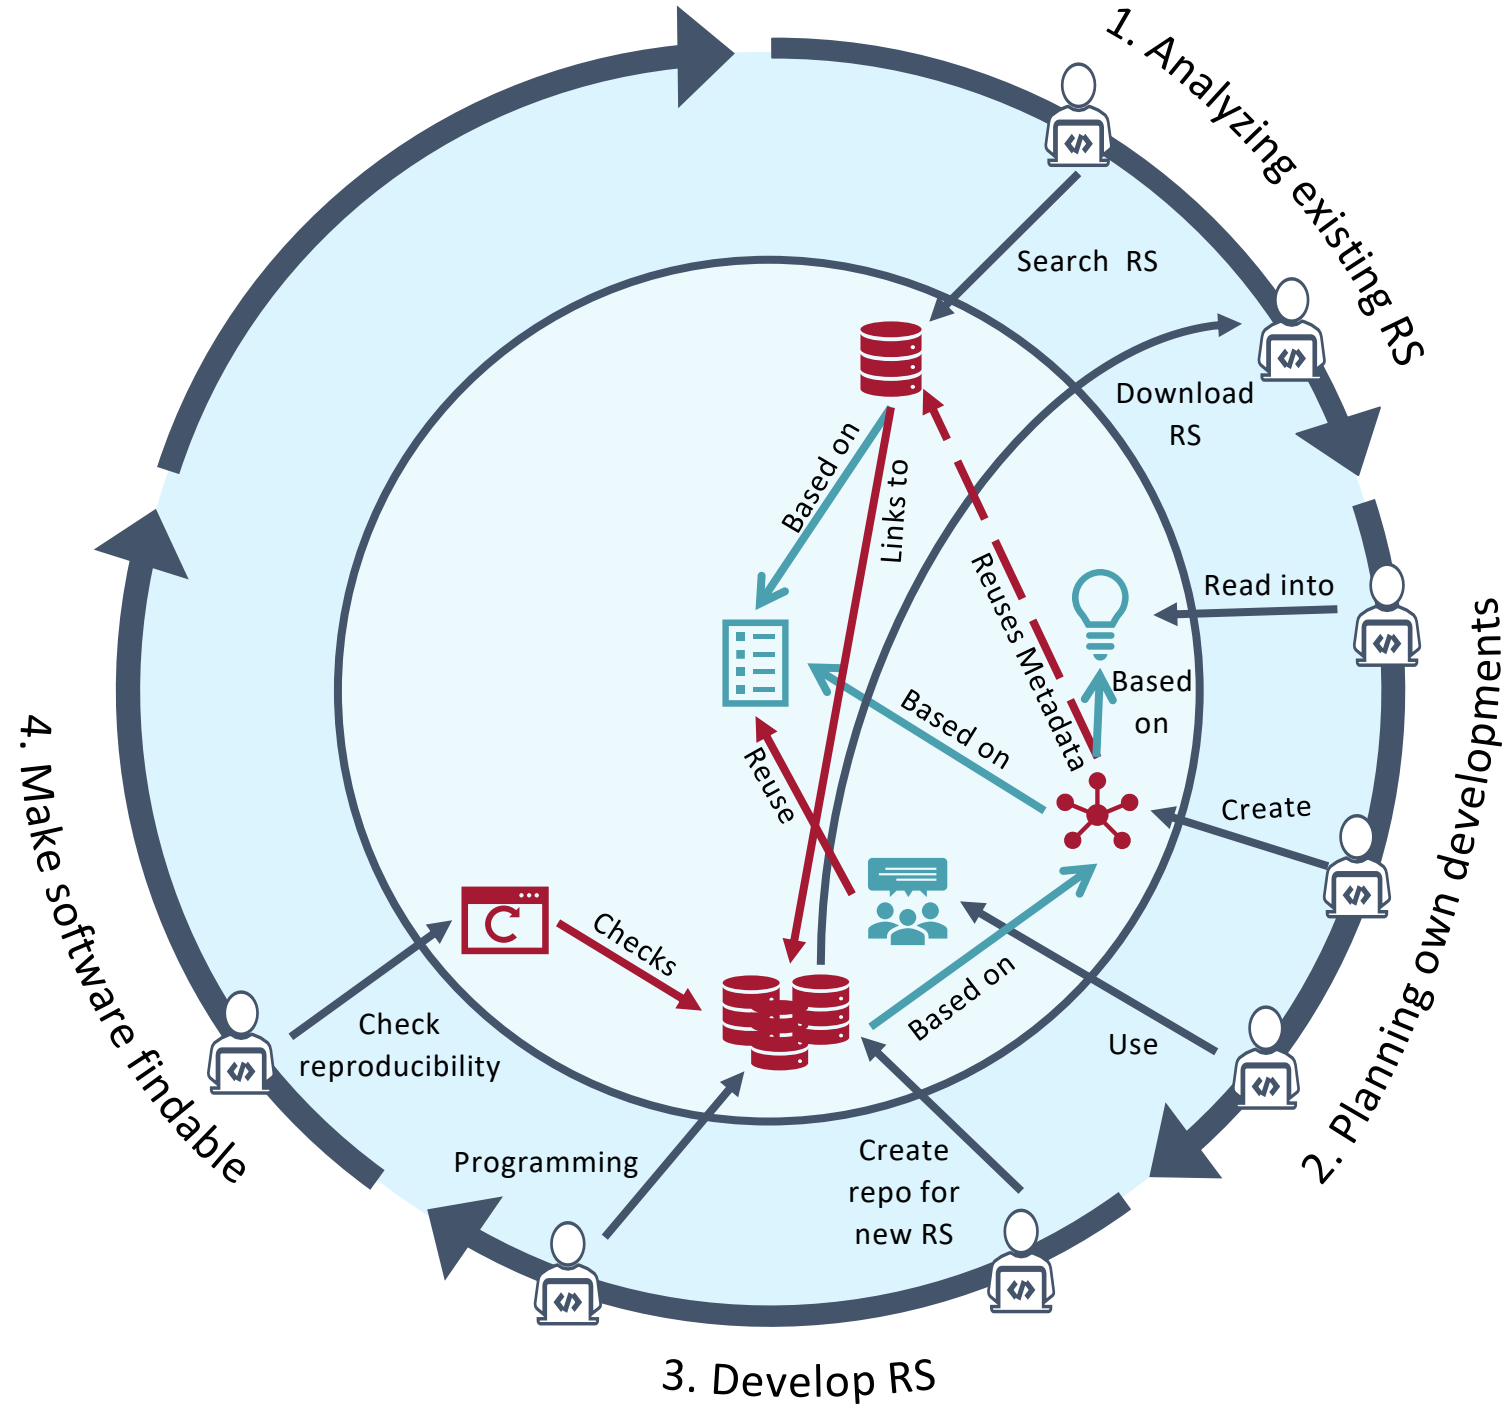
1. Analyzing existing RS

Search RS

Download RS

Read into

Create

Use

2. Planning own developments

Based on

Links to

Reuses Metadata

Based on

Based on

Reuse

Checks

Based on

Check reproducibility

Programming

Create repo for new RS

3. Develop RS

4. Make software findable